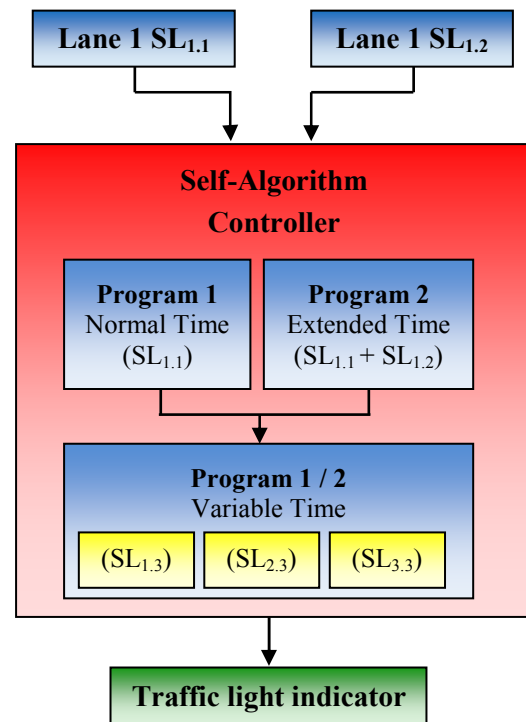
Lane 1 $SL_{1.1}$

Lane 1 $SL_{1.2}$

Self-Algorithm Controller

Program 1
Normal Time
($SL_{1.1}$)

Program 2
Extended Time
($SL_{1.1}$ + $SL_{1.2}$)

Program 1 / 2
Variable Time

($SL_{1.3}$)

($SL_{2.3}$)

($SL_{3.3}$)

Traffic light indicator